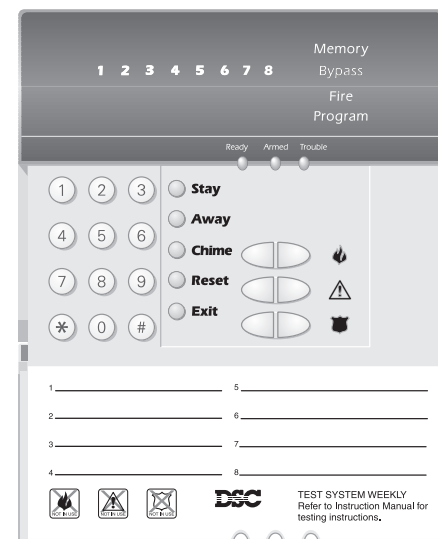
1 2 3 4 5 6 7 8

Memory
Bypass
Fire
Program

Ready Armed Trouble

1 2 3
4 5 6
7 8 9
✱ 0 #

Stay
Away
Chime
Reset
Exit

1
2
3
4
5
6
7
8

NOT IN USE NOT IN USE NOT IN USE

DSC

TEST SYSTEM WEEKLY
Refer to Instruction Manual for testing instructions.